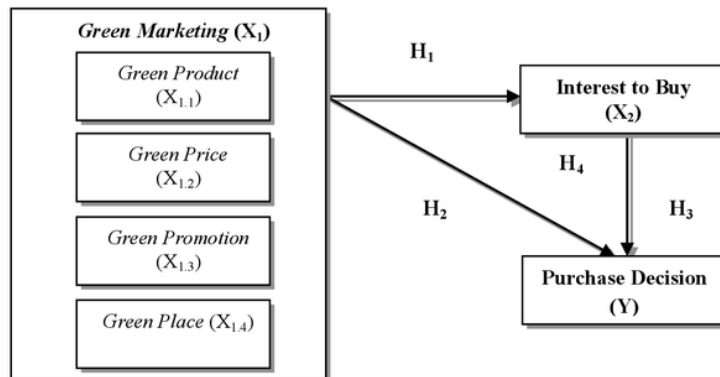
Green Marketing ($X_1$)

Green Product ($X_{1.1}$)

Green Price ($X_{1.2}$)

Green Promotion ($X_{1.3}$)

Green Place ($X_{1.4}$)

$H_1$

Interest to Buy ($X_2$)

$H_4$

$H_2$

$H_3$

Purchase Decision (Y)